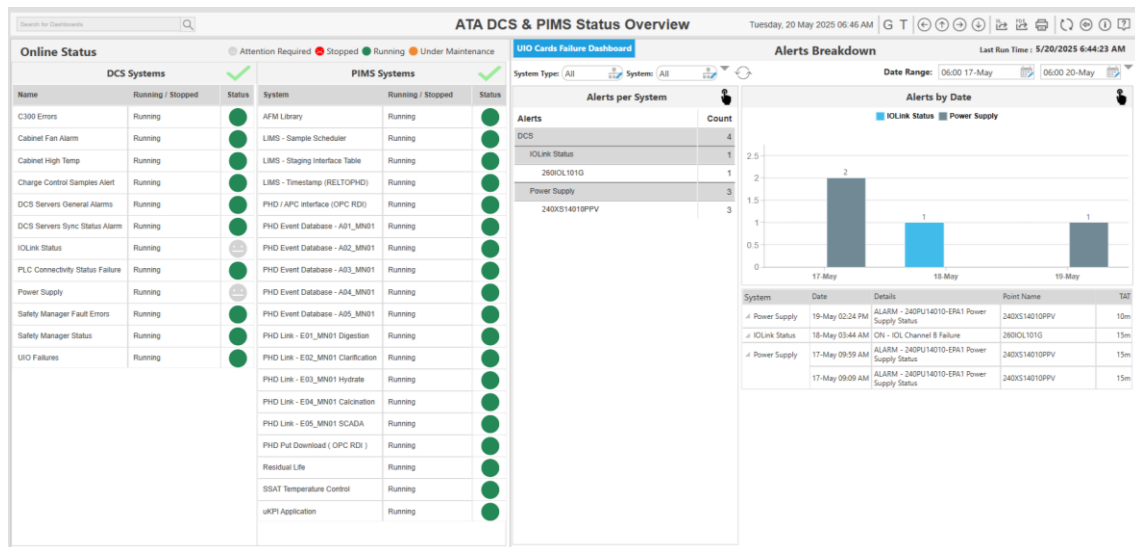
Search for Dashboards

ATA DCS & PIMS Status Overview

Tuesday, 20 May 2025 06:46 AM G T

Online Status

Attention Required Stopped Running Under Maintenance

DCS Systems

| Name | Running / Stopped | Status |
|---|---|---|
| C300 Errors | Running | |
| Cabinet Fan Alarm | Running | |
| Cabinet High Temp | Running | |
| Charge Control Samples Alert | Running | |
| DCS Servers General Alarms | Running | |
| DCS Servers Sync Status Alarm | Running | |
| IOLink Status | Running | |
| PLC Connectivity Status Failure | Running | |
| Power Supply | Running | |
| Safety Manager Fault Errors | Running | |
| Safety Manager Status | Running | |
| UIO Failures | Running | |

PIMS Systems

| System | Running / Stopped | Status |
|---|---|---|
| AFM Library | Running | |
| LIMS - Sample Scheduler | Running | |
| LIMS - Staging Interface Table | Running | |
| LIMS - Timestamp (RELTOPHD) | Running | |
| PHD / APC interface (OPC RDI) | Running | |
| PHD Event Database - A01_MN01 | Running | |
| PHD Event Database - A02_MN01 | Running | |
| PHD Event Database - A03_MN01 | Running | |
| PHD Event Database - A04_MN01 | Running | |
| PHD Event Database - A05_MN01 | Running | |
| PHD Link - E01_MN01 Digestion | Running | |
| PHD Link - E02_MN01 Clarification | Running | |
| PHD Link - E03_MN01 Hydrate | Running | |
| PHD Link - E04_MN01 Calcination | Running | |
| PHD Link - E05_MN01 SCADA | Running | |
| PHD Put Download ( OPC RDI ) | Running | |
| Residual Life | Running | |
| SSAT Temperature Control | Running | |
| uKPI Application | Running | |

UIO Cards Failure Dashboard

Alerts Breakdown

Last Run Time : 5/20/2025 6:44:23 AM

System Type: All System: All

Date Range: 06:00 17-May 06:00 20-May

Alerts per System

| Alerts | Count |
|---|---|
| DCS | 4 |
| IOLink Status | 1 |
| 260IOL101G | 1 |
| Power Supply | 3 |
| 240XS14010PPV | 3 |

Alerts by Date

IOLink Status Power Supply

2.5
2
1.5
1
0.5
0

2 1 1

17-May 18-May 19-May

| System | Date | Details | Point Name | TAT |
|---|---|---|---|---|
| Power Supply | 19-May 02:24 PM | ALARM - 240PU14010-EPA1 Power Supply Status | 240XS14010PPV | 10m |
| IOLink Status | 18-May 03:44 AM | ON - IOL Channel 8 Failure | 260IOL101G | 15m |
| Power Supply | 17-May 09:59 AM | ALARM - 240PU14010-EPA1 Power Supply Status | 240XS14010PPV | 15m |
| | 17-May 09:09 AM | ALARM - 240PU14010-EPA1 Power Supply Status | 240XS14010PPV | 15m |